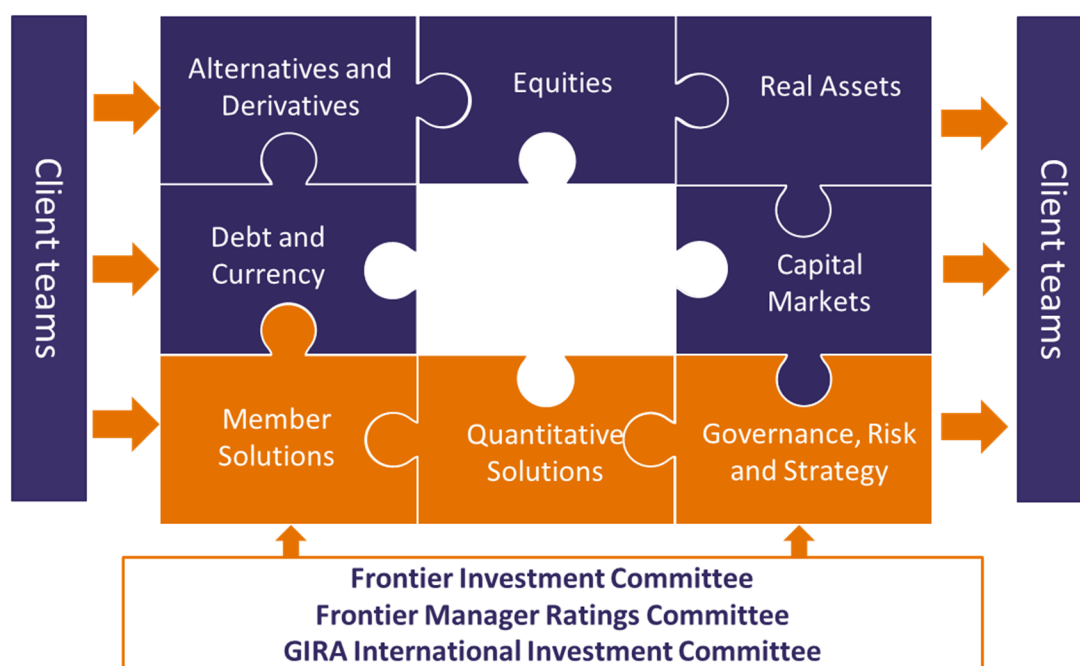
Client teams

Alternatives and Derivatives

Equities

Real Assets

Debt and Currency

Capital Markets

Member Solutions

Quantitative Solutions

Governance, Risk and Strategy

Client teams

Frontier Investment Committee
Frontier Manager Ratings Committee
GIRA International Investment Committee